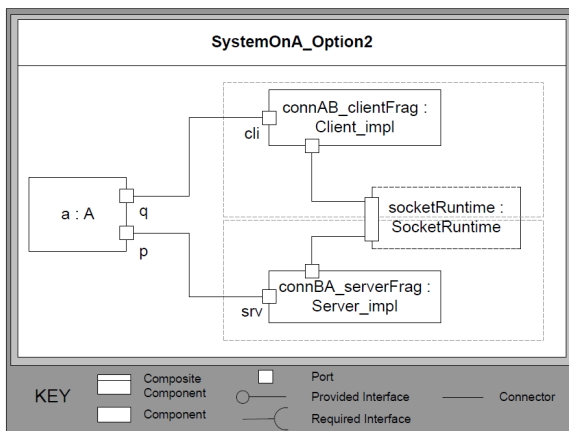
SystemOnA_Option2

connAB_clientFrag : Client_impl

cli

a : A

q

p

socketRuntime : SocketRuntime

connBA_serverFrag : Server_impl

srv

KEY

Composite Component

Component

Port

Provided Interface

Required Interface

Connector